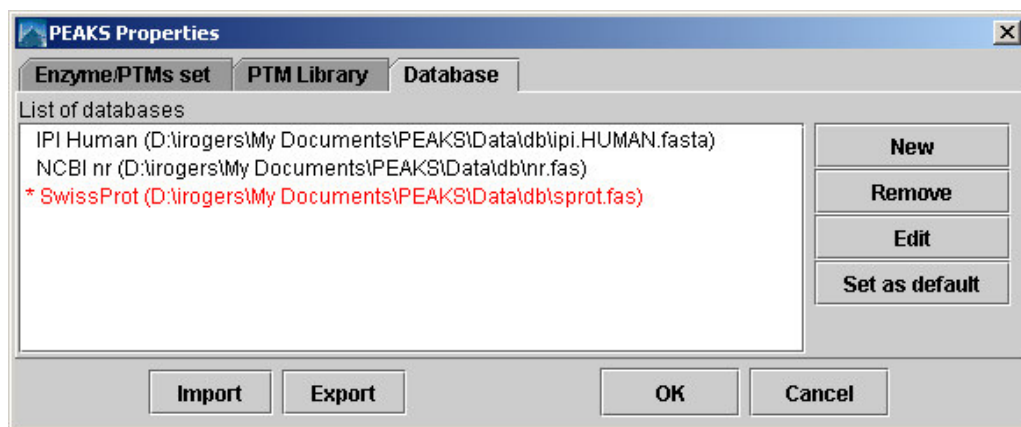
PEAKS Properties

Enzyme/PTMs set | PTM Library | Database

List of databases

IPI Human (D:\irogers\My Documents\PEAKS\Data\db\ipi.HUMAN.fasta)
NCBI nr (D:\irogers\My Documents\PEAKS\Data\db\nr.fas)
* SwissProt (D:\irogers\My Documents\PEAKS\Data\db\sprot.fas)

New
Remove
Edit
Set as default

Import
Export
OK
Cancel